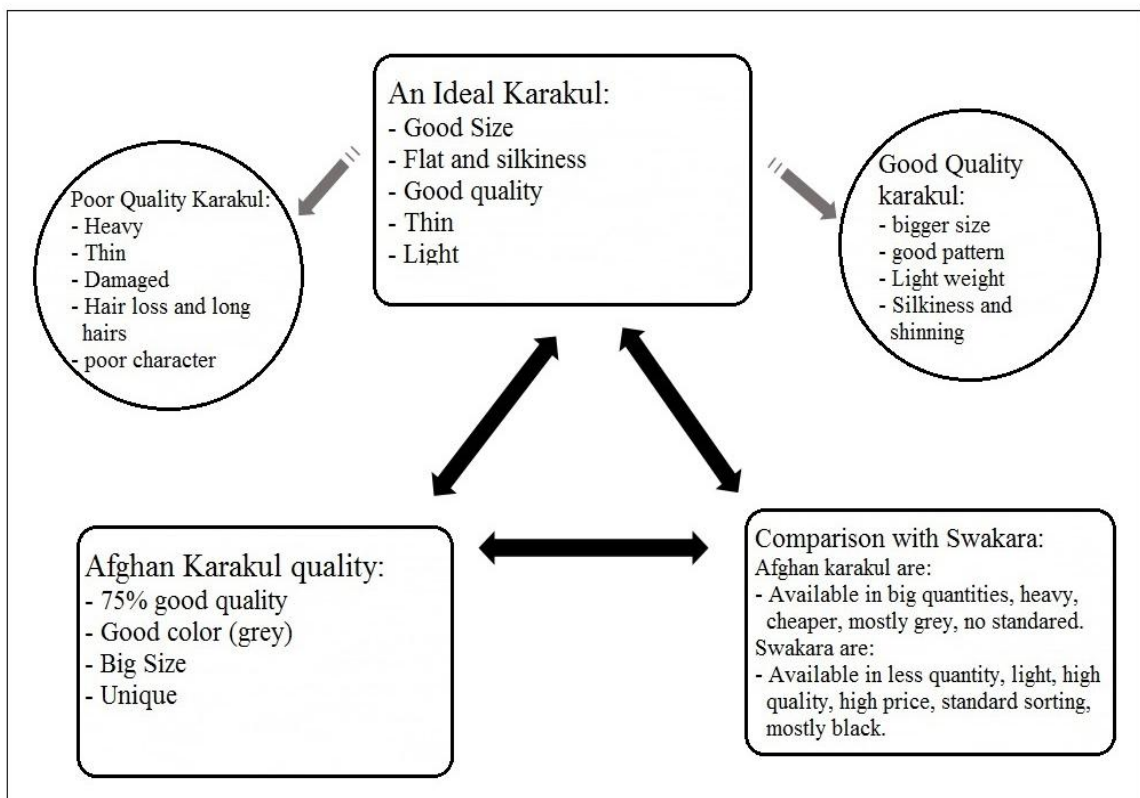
An Ideal Karakul:
- Good Size
- Flat and silkiness
- Good quality
- Thin
- Light

Poor Quality Karakul:
- Heavy
- Thin
- Damaged
- Hair loss and long hairs
- poor character

Good Quality karakul:
- bigger size
- good pattern
- Light weight
- Silkiness and shinning

Afghan Karakul quality:
- 75% good quality
- Good color (grey)
- Big Size
- Unique

Comparison with Swakara:
Afghan karakul are:
- Available in big quantities, heavy, cheaper, mostly grey, no standared.
Swakara are:
- Available in less quantity, light, high quality, high price, standard sorting, mostly black.